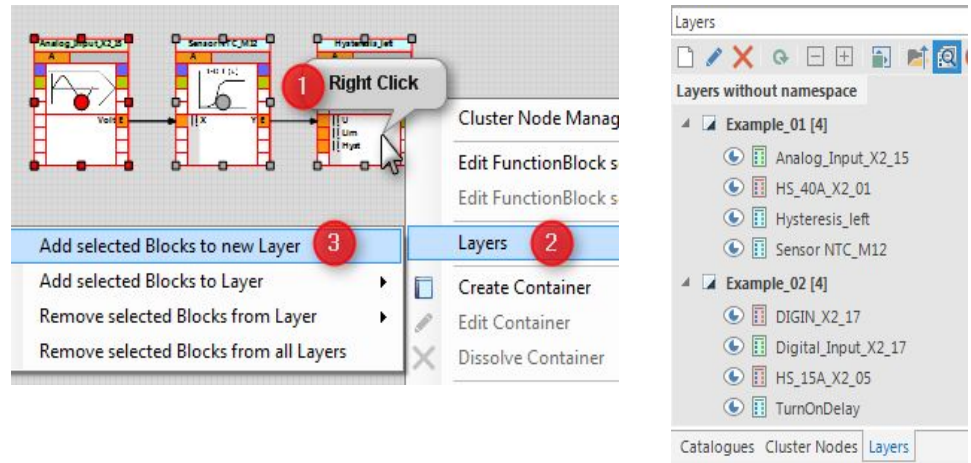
Analog_Input_X2_15

A

Volt E

SensorNTC_M12

A

|| X

Y E

Hysteresis_left

A

|| U

|| Lim

|| Hyst

1 Right Click

Cluster Node Manag

Edit FunctionBlock s

Edit FunctionBlock s

Add selected Blocks to new Layer 3

Add selected Blocks to Layer

Remove selected Blocks from Layer

Remove selected Blocks from all Layers

Layers 2

Create Container

Edit Container

Dissolve Container

Layers

Layers without namespace

Example_01 [4]

Analog_Input_X2_15

HS_40A_X2_01

Hysteresis_left

Sensor NTC_M12

Example_02 [4]

DIGIN_X2_17

Digital_Input_X2_17

HS_15A_X2_05

TurnOnDelay

Catalogues Cluster Nodes Layers